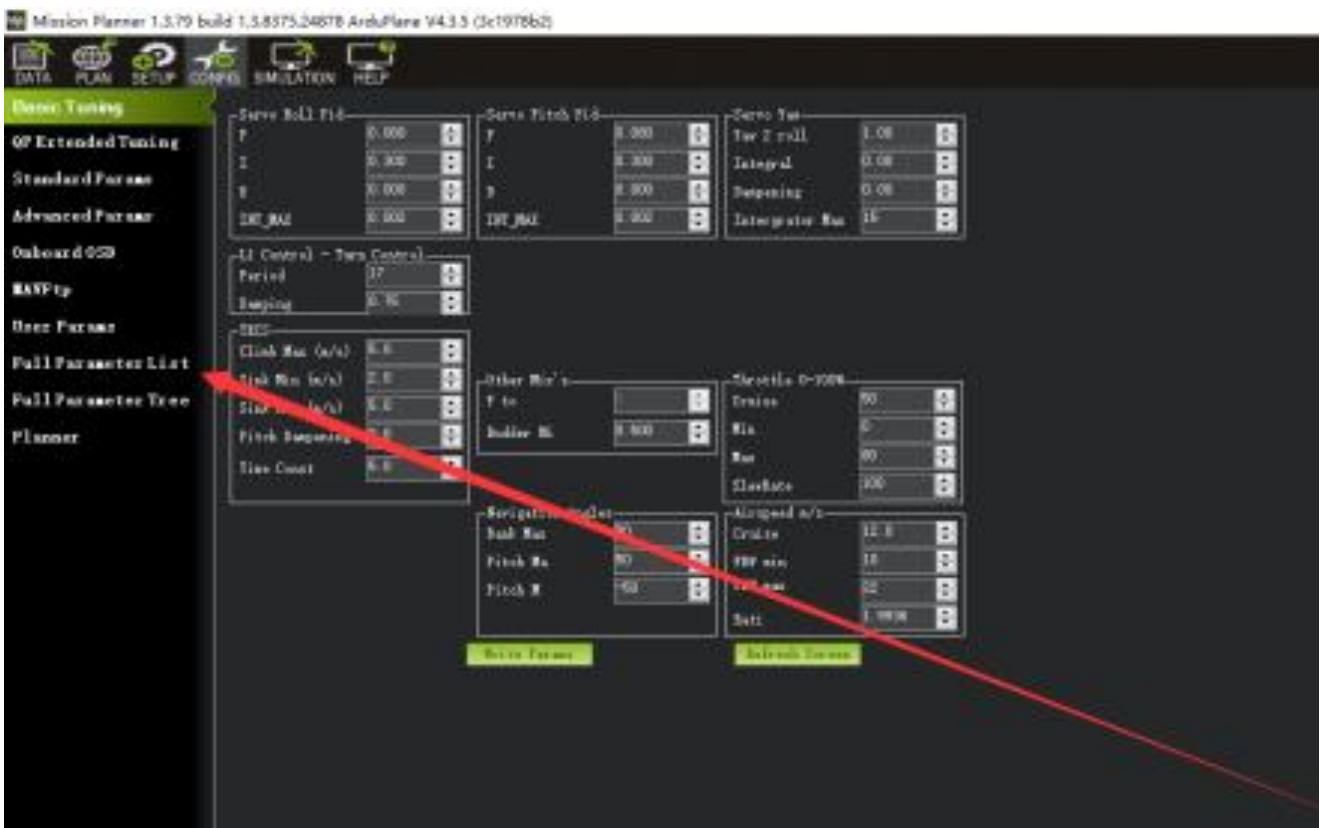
Mission Planner 1.3.79 build 1.3.8375.24878 ArduPlane V4.3.5 (3c1978b2)

DATA PLAN SETUP CONFIG SIMULATION HELP

Basic Tuning
QP Extended Tuning
Standard Params
Advanced Params
Onboard OSD
MAVFtp
User Params
Full Parameter List
Full Parameter Tree
Planner

Servo Roll Pid
P 0.000
I 0.300
D 0.000
INT_MAX 0.002

Servo Pitch Pid
P 0.000
I 0.300
D 0.000
INT_MAX 0.002

Servo Yaw
Yaw 2 roll 1.00
Integral 0.00
Dampening 0.00
Integrator Max 15

L1 Control - Turn Control
Period 17
Damping 0.75

TECS
Climb Max (m/s) 5.0
Sink Min (m/s) 2.0
Sink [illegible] (m/s) 5.0
Pitch Dampening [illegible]
Time Const 5.0

Other Mix's
P to
Rudder Mi 0.500

Throttle 0-100%
Cruise 50
Min 0
Max 80
SlewRate 100

Navigation Angles
Bank Max 80
Pitch Ma 80
Pitch M -50

Airspeed m/s
Cruise 12.5
FBW min 10
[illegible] max 22
Rati 1.9936

Write Params
Refresh Screen